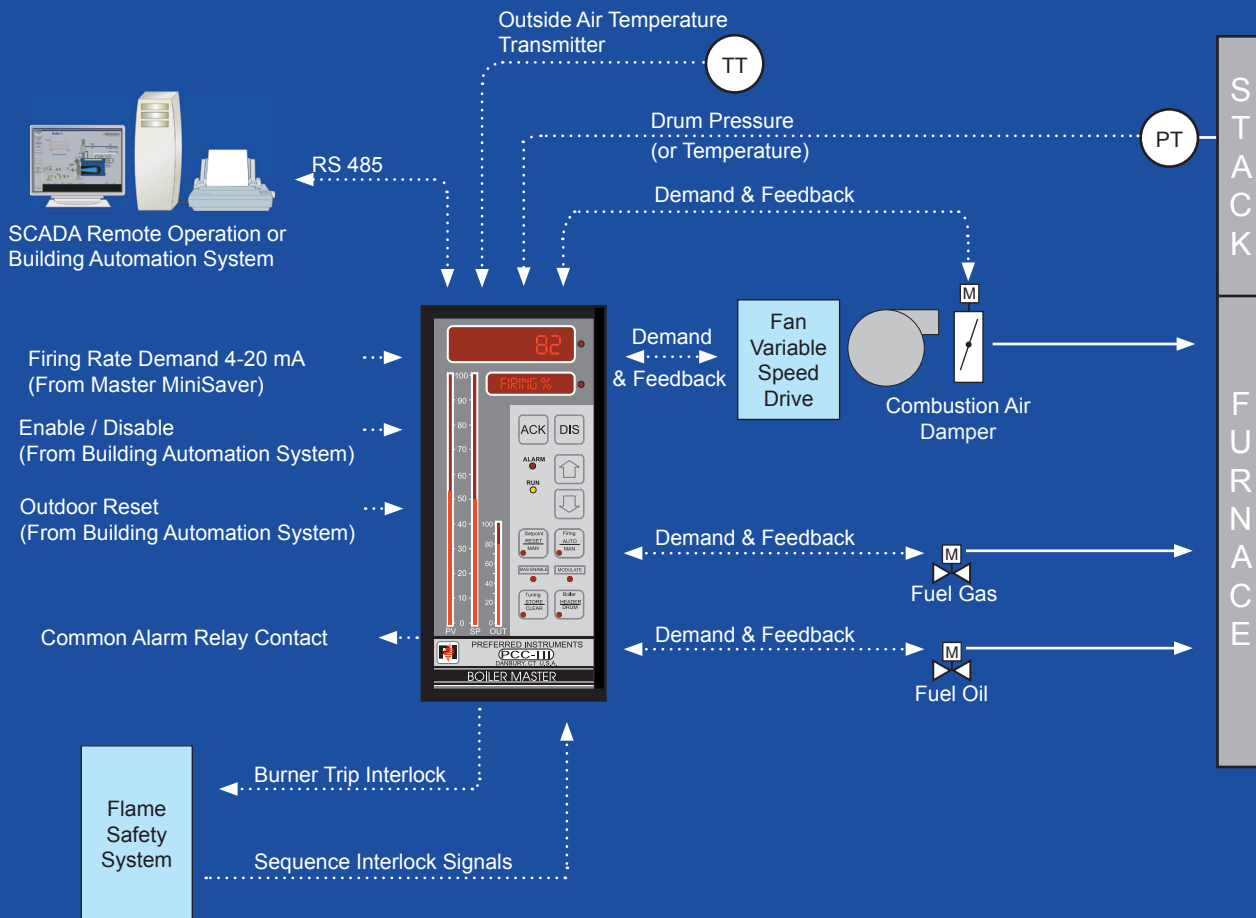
Outside Air Temperature Transmitter

TT

Drum Pressure (or Temperature)

PT

S T A C K

RS 485

Demand & Feedback

SCADA Remote Operation or Building Automation System

M

82

FIRING %

Demand & Feedback

Fan Variable Speed Drive

Combustion Air Damper

Firing Rate Demand 4-20 mA (From Master MiniSaver)

Enable / Disable (From Building Automation System)

Outdoor Reset (From Building Automation System)

100 90 80 70 60 50 40 30 20 10 0

ACK

DIS

ALARM

RUN

100 80 60 40 20 0

Setpoint RESET MAN

Firing AUTO MAN

MAN ENABLE

MODULATE

Tuning STORE CLEAR

Boiler HEADER DRUM

PV SP OUT

F U R N A C E

Demand & Feedback

M

Fuel Gas

Common Alarm Relay Contact

PREFERRED INSTRUMENTS

PCC-III

DANBURY, CT. U.S.A.

BOILER MASTER

Demand & Feedback

M

Fuel Oil

Flame Safety System

Burner Trip Interlock

Sequence Interlock Signals